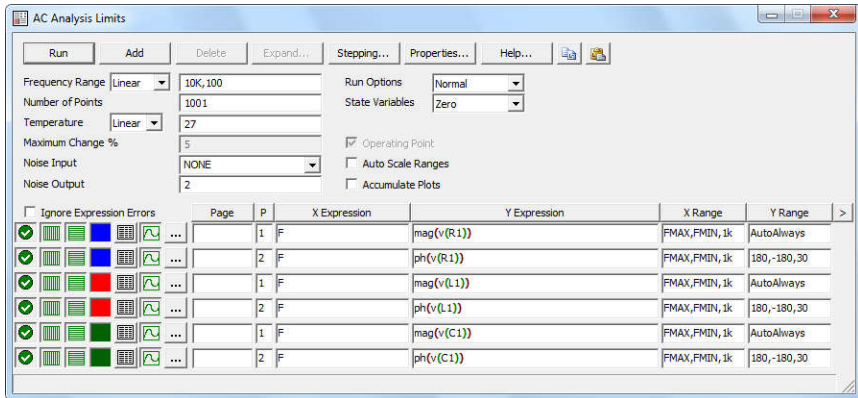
AC Analysis Limits

Run | Add | Delete | Expand... | Stepping... | Properties... | Help...

Frequency Range Linear 10K,100
Number of Points 1001
Temperature Linear 27
Maximum Change % 5
Noise Input NONE
Noise Output 2

Run Options Normal
State Variables Zero
Operating Point
Auto Scale Ranges
Accumulate Plots

Ignore Expression Errors

| Page | P | X Expression | Y Expression | X Range | Y Range |
|---|---|---|---|---|---|
| | 1 | F | mag(v(R1)) | FMAX,FMIN,1k | AutoAlways |
| | 2 | F | ph(v(R1)) | FMAX,FMIN,1k | 180,-180,30 |
| | 1 | F | mag(v(L1)) | FMAX,FMIN,1k | AutoAlways |
| | 2 | F | ph(v(L1)) | FMAX,FMIN,1k | 180,-180,30 |
| | 1 | F | mag(v(C1)) | FMAX,FMIN,1k | AutoAlways |
| | 2 | F | ph(v(C1)) | FMAX,FMIN,1k | 180,-180,30 |